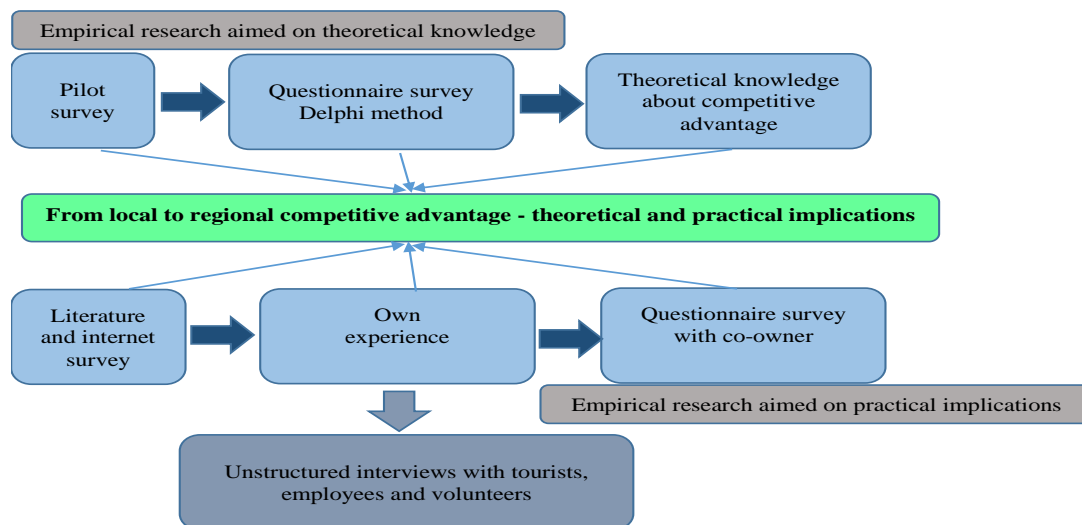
Empirical research aimed on theoretical knowledge

Pilot survey

Questionnaire survey Delphi method

Theoretical knowledge about competitive advantage

From local to regional competitive advantage - theoretical and practical implications

Literature and internet survey

Own experience

Questionnaire survey with co-owner

Empirical research aimed on practical implications

Unstructured interviews with tourists, employees and volunteers